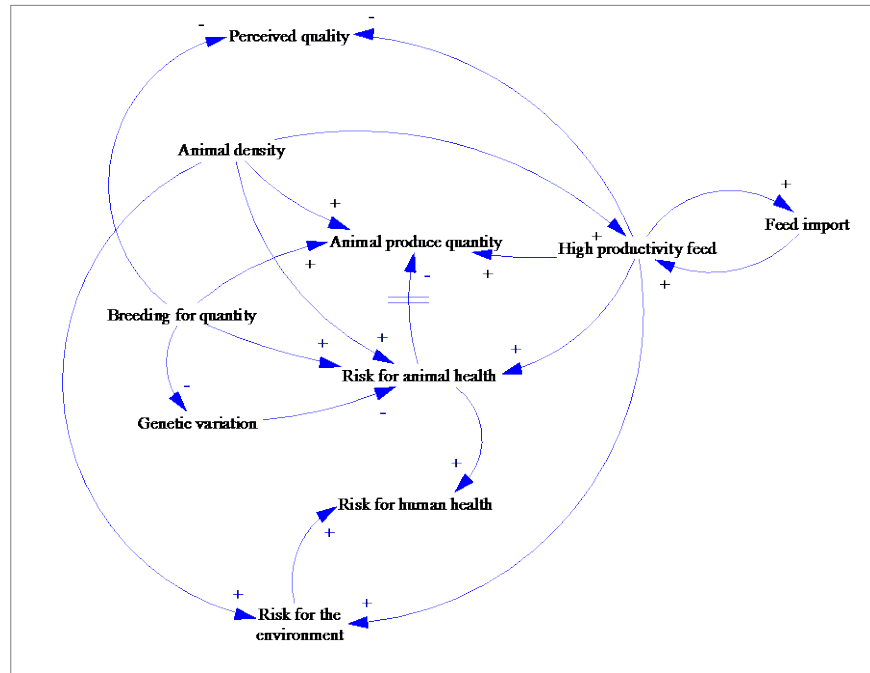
-
-
Perceived quality

Animal density

+
Feed import
+
Animal produce quantity
High productivity feed
+
+
+
+
-
Breeding for quantity
+
+
+
Risk for animal health
-
Genetic variation
-
+
Risk for human health
+
+
+
Risk for the environment